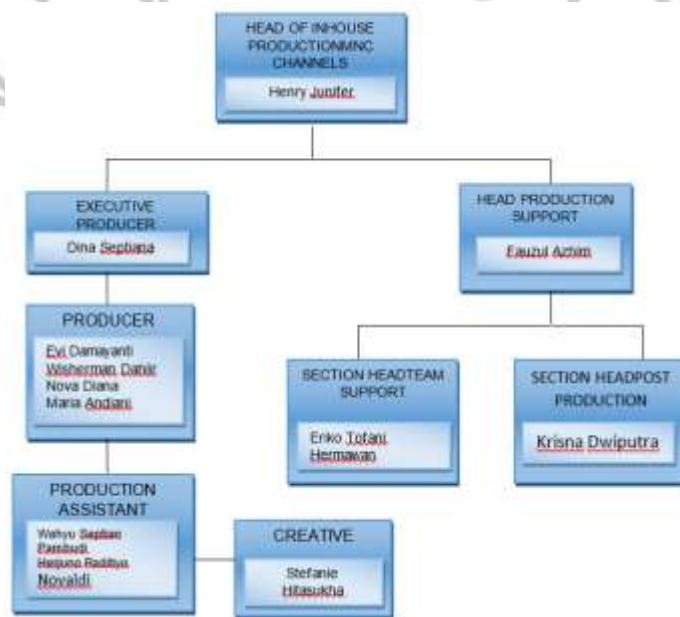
HEAD OF INHOUSE PRODUCTIONMNC CHANNELS

Henry Jupiter

EXECUTIVE PRODUCER

Dina Septiana

HEAD PRODUCTION SUPPORT

Fauzul Azhim

PRODUCER

Evi Damayanti
Wisherman Dahlir
Nova Diana
Maria Andiani

SECTION HEADTEAM SUPPORT

Eriko Tofani Hermawan

SECTION HEADPOST PRODUCTION

Krisna Dwiputra

PRODUCTION ASSISTANT

Wahyu Septian Pambudi
Harjuno Radityo
Novaldi

CREATIVE

Stefanie Hitasukha